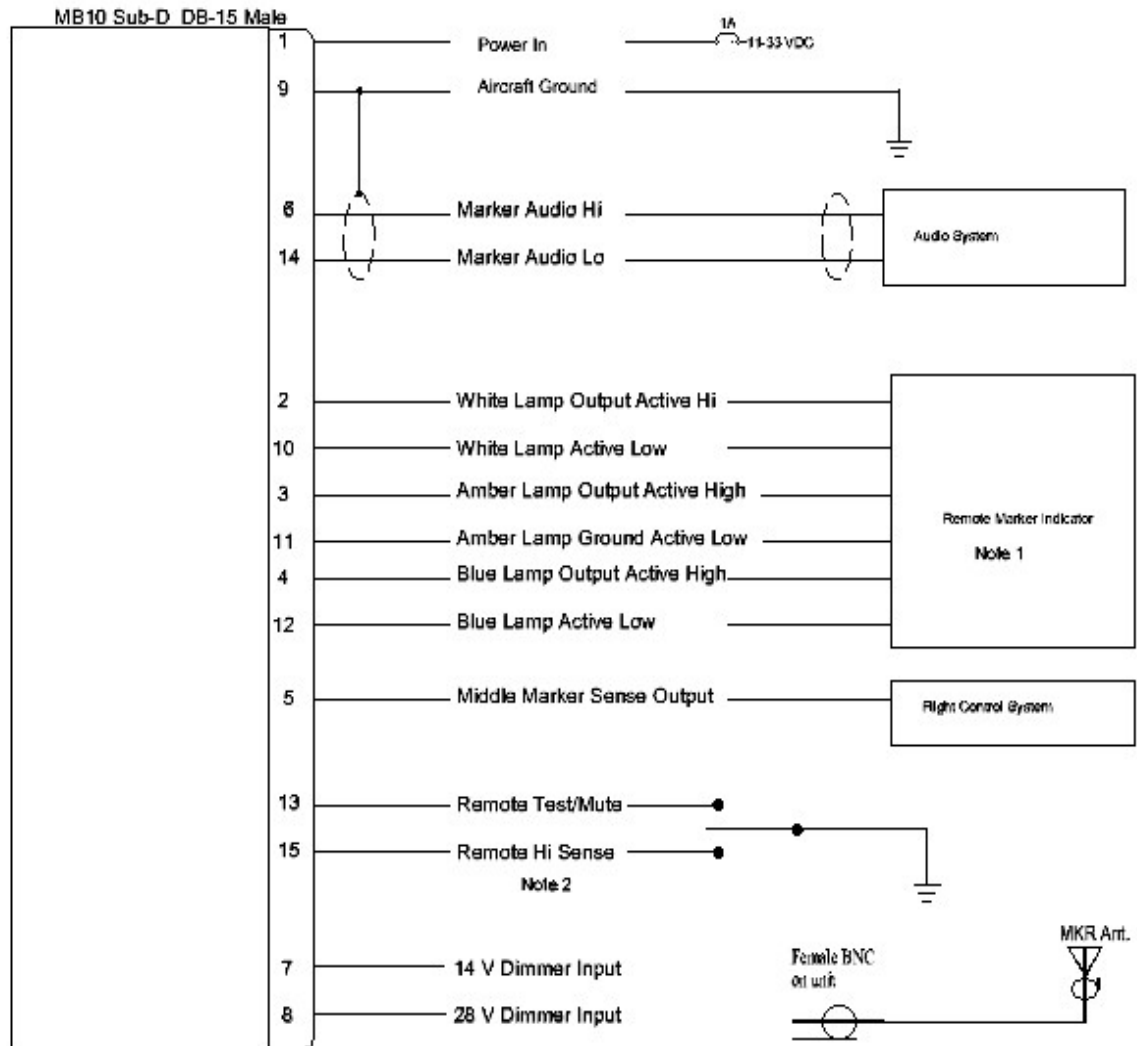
MB10 Sub-D DB-15 Male

1 Power In 1A 11-33 VDC

9 Aircraft Ground

6 Marker Audio Hi

14 Marker Audio Lo

Audio System

2 White Lamp Output Active Hi

10 White Lamp Active Low

3 Amber Lamp Output Active High

11 Amber Lamp Ground Active Low

4 Blue Lamp Output Active High

12 Blue Lamp Active Low

Remote Marker Indicator

Note 1

5 Middle Marker Sense Output

Flight Control System

13 Remote Test/Mute

15 Remote Hi Sense

Note 2

7 14 V Dimmer Input

8 28 V Dimmer Input

Female BNC on unit

MKR Ant.